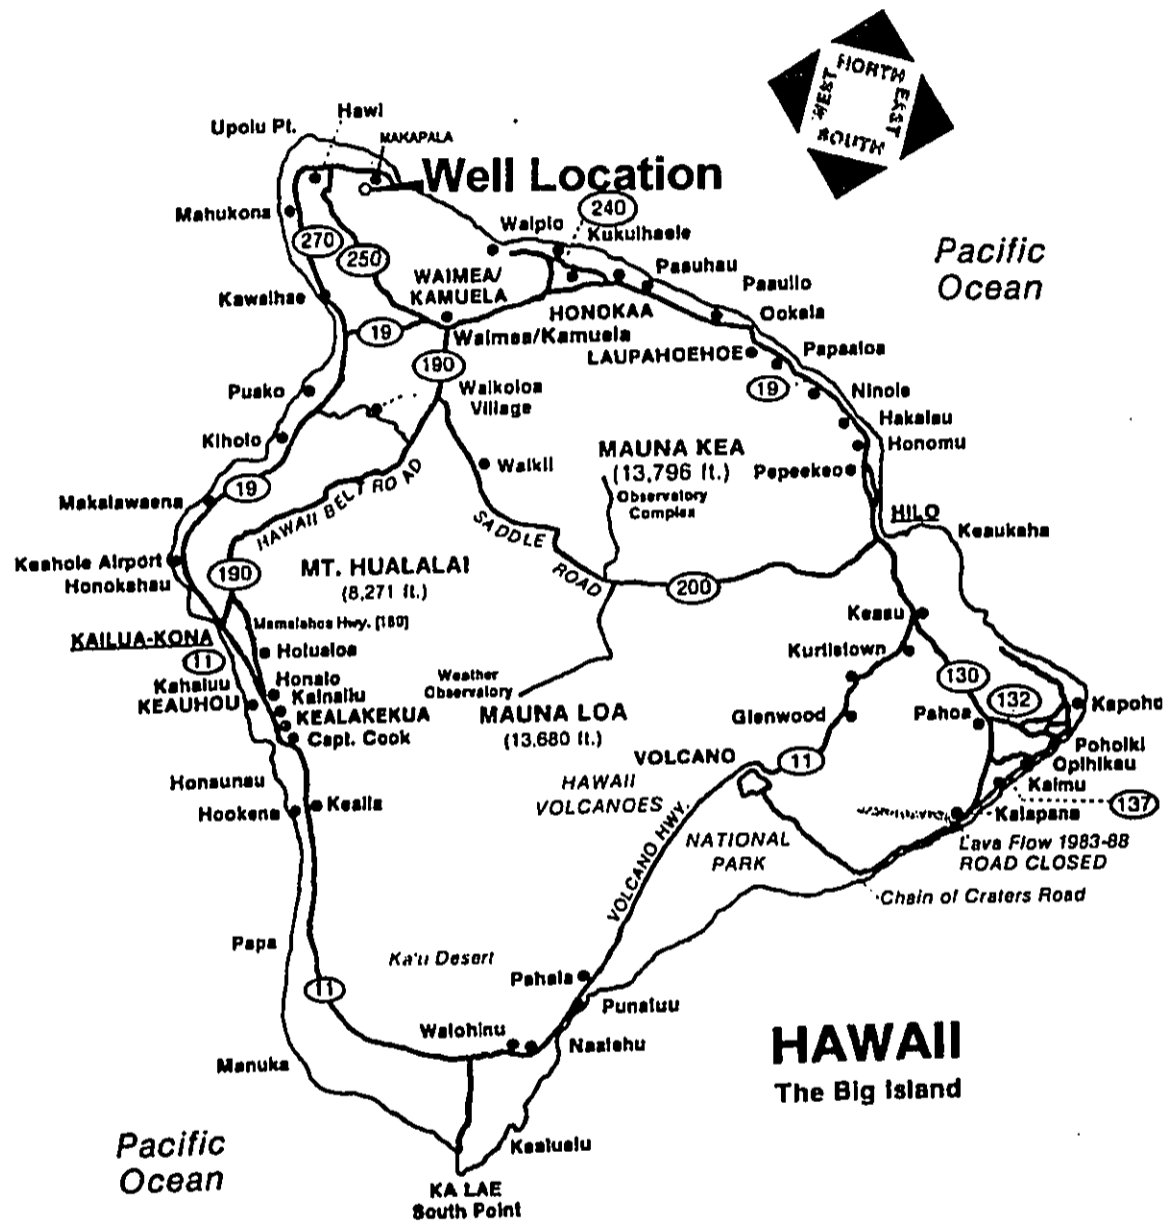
NORTH
EAST
SOUTH
WEST

Hawi
Upolu Pt.
MAKAPALA
Well Location
Mahukona
270
250
240
Waipio
Kukuihaele
Pasuhau
Paauilo
WAIMEA/ KAMUELA
HONOKAA
Ookala
Kawaihae
19
Waimea/Kamuela
LAUPAHOEHOE
Papaaloa
190
Waikoloa Village
19
Ninole
Puako
Hakalau
Kiholo
Honomu
MAUNA KEA (13,796 ft.)
Waikii
Papeekeo
Observatory Complex
Makalawaena
19
HAWAII BELT ROAD
SADDLE ROAD
HILO
Keaukaha
Keahole Airport
Honokahau
190
MT. HUALALAI (8,271 ft.)
200
Mamalahoa Hwy. [180]
Keaau
KAILUA-KONA
11
Holualoa
Kurtistown
Kahaluu
Honalo
Weather Observatory
130
132
Kapoho
KEAUHOU
Kainaliu
KEALAKEKUA
MAUNA LOA (13,680 ft.)
Glenwood
Pahoa
Capt. Cook
Pohoiki
Opihikau
VOLCANO
11
Kaimu
Honaunau
HAWAII VOLCANOES
137
Hookena
Keaila
Kalapana
NATIONAL PARK
Lava Flow 1983-88 ROAD CLOSED
VOLCANO HWY.
Chain of Craters Road

Papa
Ka'u Desert
Pahala
11
Punaluu
Waiohinu
Naalehu
HAWAII
The Big Island
Manuka
Pacific Ocean
Kaalualu
KA LAE South Point
Pacific Ocean